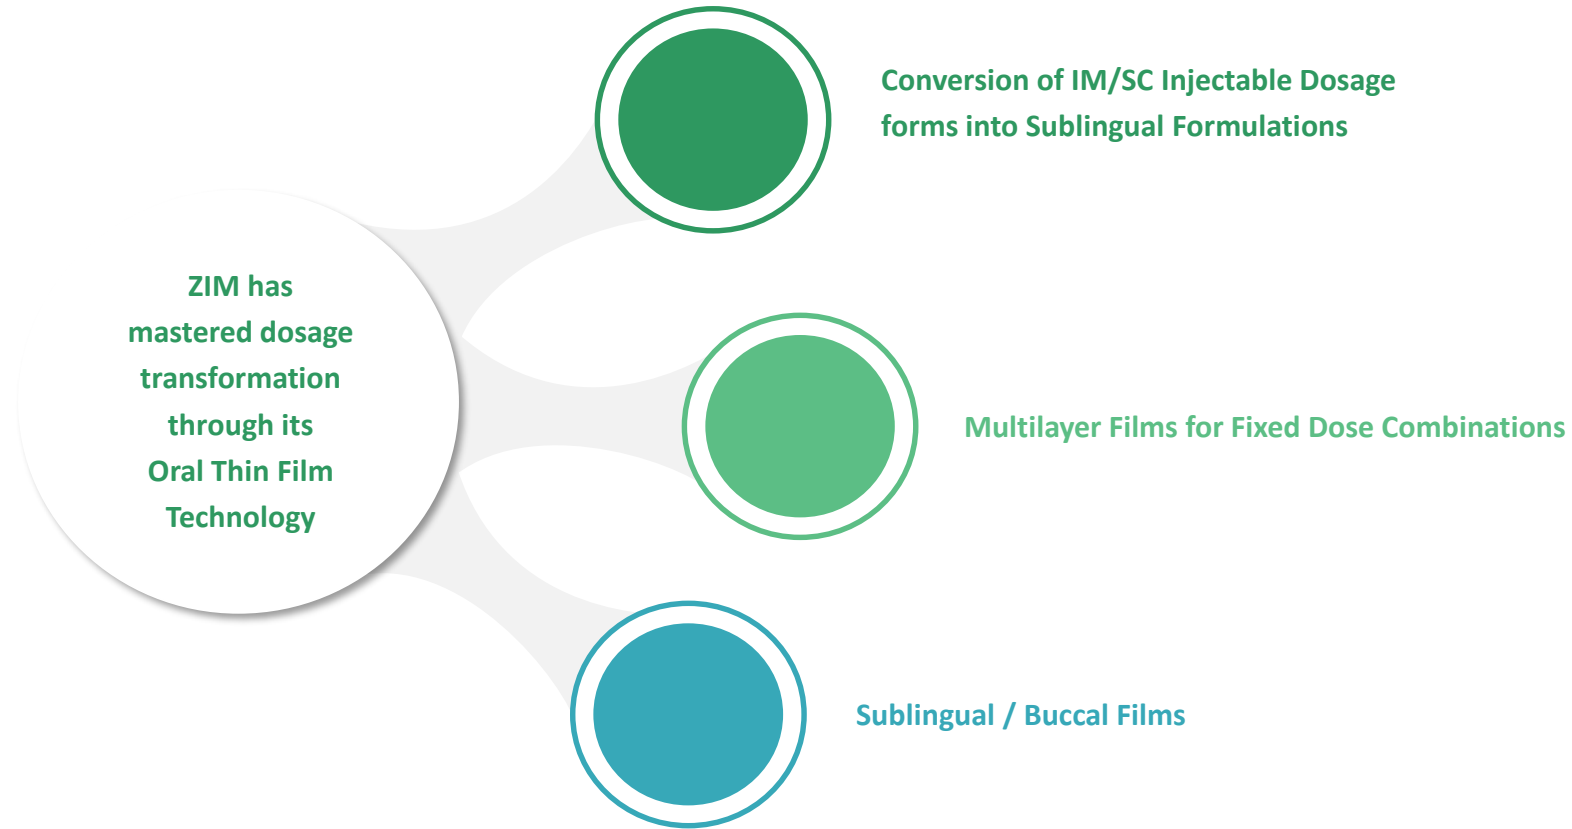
ZIM has mastered dosage transformation through its Oral Thin Film Technology

Conversion of IM/SC Injectable Dosage forms into Sublingual Formulations

Multilayer Films for Fixed Dose Combinations

Sublingual / Buccal Films